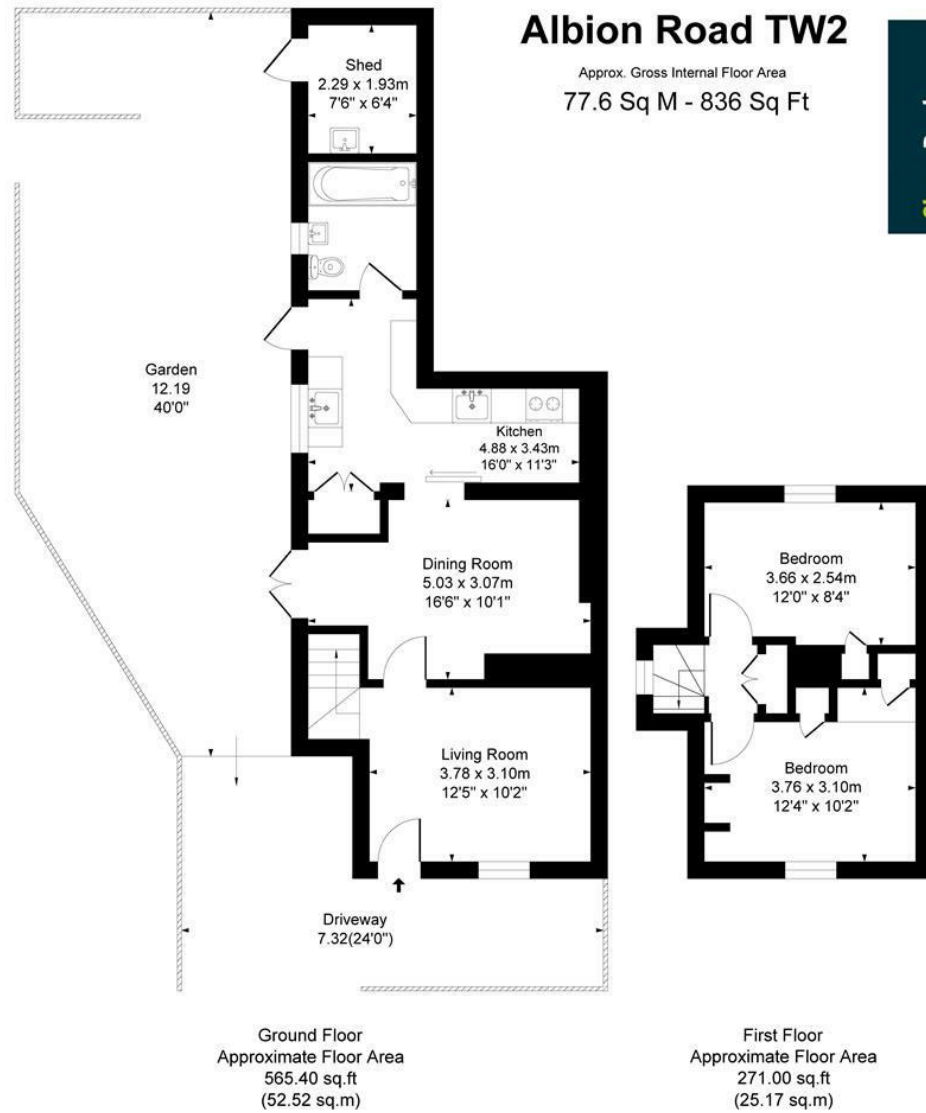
Albion Road TW2

Approx. Gross Internal Floor Area

77.6 Sq M - 836 Sq Ft

Shed
2.29 x 1.93m
7'6" x 6'4"

Garden
12.19
40'0"

Kitchen
4.88 x 3.43m
16'0" x 11'3"

Dining Room
5.03 x 3.07m
16'6" x 10'1"

Living Room
3.78 x 3.10m
12'5" x 10'2"

Driveway
7.32(24'0")

Bedroom
3.66 x 2.54m
12'0" x 8'4"

Bedroom
3.76 x 3.10m
12'4" x 10'2"

Ground Floor
Approximate Floor Area
565.40 sq.ft
(52.52 sq.m)

First Floor
Approximate Floor Area
271.00 sq.ft
(25.17 sq.m)